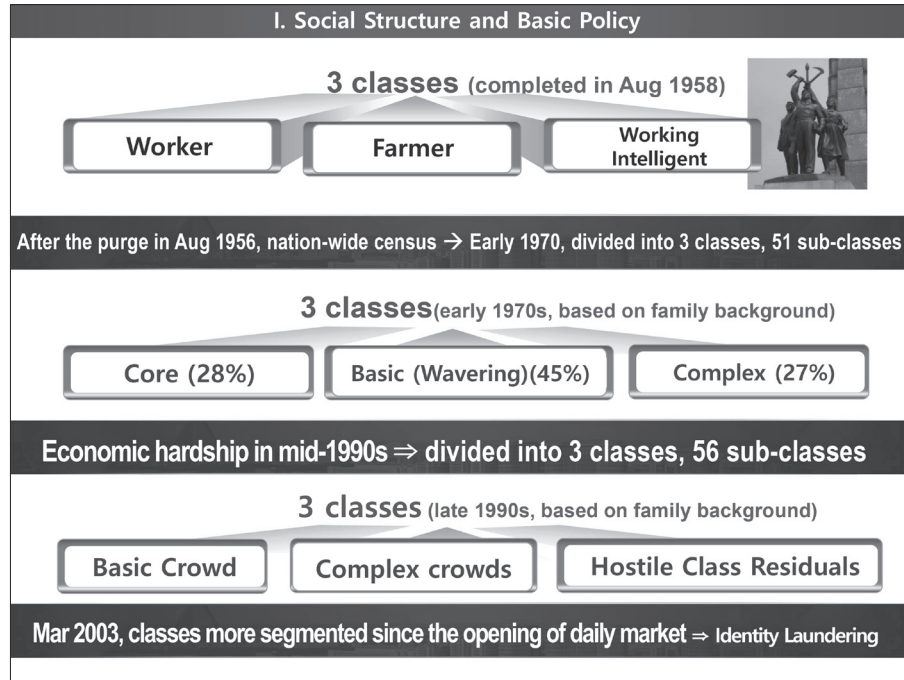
I. Social Structure and Basic Policy

3 classes (completed in Aug 1958)

Worker

Farmer

Working Intelligent

After the purge in Aug 1956, nation-wide census → Early 1970, divided into 3 classes, 51 sub-classes

3 classes(early 1970s, based on family background)

Core (28%)

Basic (Wavering)(45%)

Complex (27%)

Economic hardship in mid-1990s ⇒ divided into 3 classes, 56 sub-classes

3 classes (late 1990s, based on family background)

Basic Crowd

Complex crowds

Hostile Class Residuals

Mar 2003, classes more segmented since the opening of daily market ⇒ Identity Laundering